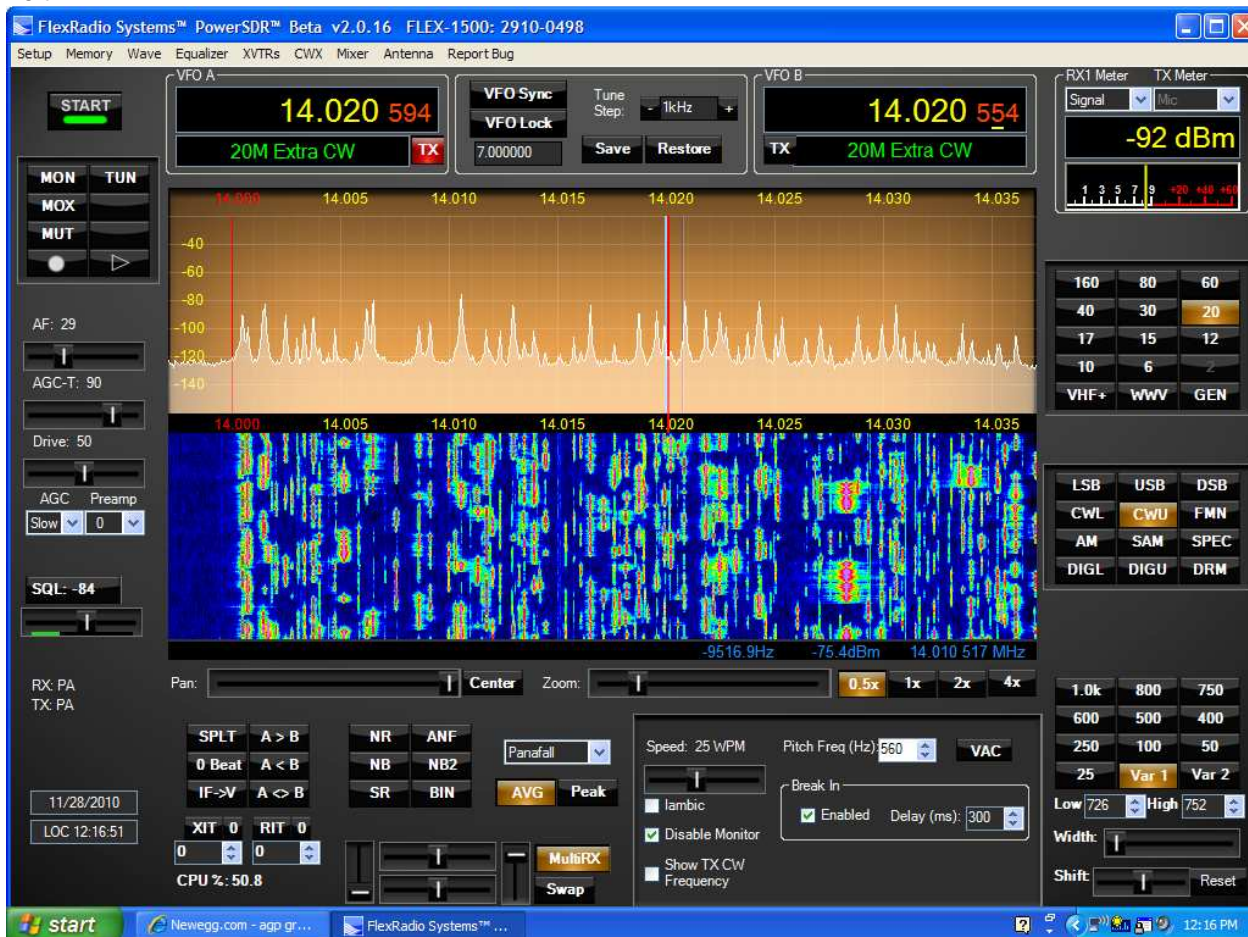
FlexRadio Systems™ PowerSDR™ Beta v2.0.16 FLEX-1500: 2910-0498

Setup Memory Wave Equalizer XVTRs CWX Mixer Antenna Report Bug

START

VFO A
14.020 594
20M Extra CW
TX

VFO Sync
VFO Lock
7.000000

Tune Step: - 1kHz +
Save Restore

VFO B
14.020 554
TX
20M Extra CW

RX1 Meter TX Meter
Signal Mic
-92 dBm
1 3 5 7 9 +20 +40 +60

MON TUN
MOX
MUT

14.000 14.005 14.010 14.015 14.020 14.025 14.030 14.035
-40
-60
-80
-100
-120
-140

AF: 29
AGC-T: 90
Drive: 50
AGC Preamp
Slow 0

14.000 14.005 14.010 14.015 14.020 14.025 14.030 14.035

-9516.9Hz -75.4dBm 14.010 517 MHz

SQL: -84

160 80 60
40 30 20
17 15 12
10 6 2
VHF+ WWV GEN

LSB USB DSB
CWL CWU FMN
AM SAM SPEC
DIGL DIGU DRM

RX: PA
TX: PA

Pan: Center Zoom: 0.5x 1x 2x 4x

1.0k 800 750
600 500 400
250 100 50
25 Var 1 Var 2

SPLT A > B
0 Beat A < B
IF->V A <> B
XIT 0 RIT 0
0 0
CPU %: 50.8

NR ANF
NB NB2
SR BIN

Panafall
AVG Peak
MultiRX
Swap

Speed: 25 WPM
Iambic
Disable Monitor
Show TX CW Frequency

Pitch Freq (Hz): 560 VAC
Break In
Enabled Delay (ms): 300

Low 726 High 752
Width:
Shift: Reset

11/28/2010
LOC 12:16:51

start Newegg.com - agp gr... FlexRadio Systems™ ... 12:16 PM